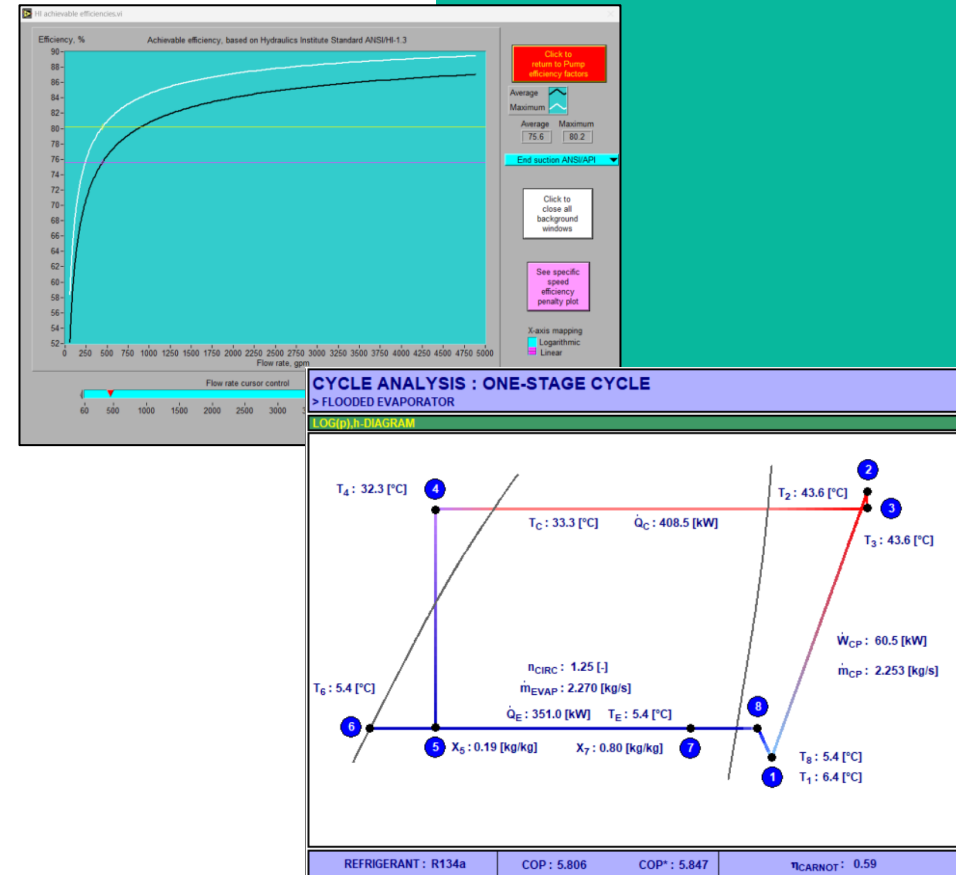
HI achievable efficiencies.vi

Efficiency, %

Achievable efficiency, based on Hydraulics Institute Standard ANSI/HI-1.3

90
88
86
84
82
80
78
76
74
72
70
68
66
64
62
60
58
56
54
52

0 250 500 750 1000 1250 1500 1750 2000 2250 2500 2750 3000 3250 3500 3750 4000 4250 4500 4750 5000

Flow rate, gpm

Click to return to Pump efficiency factors

Average
Maximum

Average 75.6
Maximum 80.2

End suction ANSI/API

Click to close all background windows

See specific speed efficiency penalty plot

X-axis mapping
Logarithmic
Linear

Flow rate cursor control

60 500 1000 1500 2000 2500 3000 3

CYCLE ANALYSIS : ONE-STAGE CYCLE
> FLOODED EVAPORATOR

LOG(p),h-DIAGRAM

$T_4$ : 32.3 [°C]
4
$T_2$ : 43.6 [°C]
2
3
$T_C$ : 33.3 [°C]
$\dot{Q}_C$ : 408.5 [kW]
$T_3$ : 43.6 [°C]
$\dot{W}_{CP}$ : 60.5 [kW]
$\dot{m}_{CP}$ : 2.253 [kg/s]
$n_{CIRC}$ : 1.25 [-]
$\dot{m}_{EVAP}$ : 2.270 [kg/s]
$T_6$ : 5.4 [°C]
$\dot{Q}_E$ : 351.0 [kW]
$T_E$ : 5.4 [°C]
8
6
5
$X_5$ : 0.19 [kg/kg]
$X_7$ : 0.80 [kg/kg]
7
$T_8$ : 5.4 [°C]
$T_1$ : 6.4 [°C]
1

REFRIGERANT : R134a
COP : 5.806
COP* : 5.847
$\eta_{CARNOT}$ : 0.59